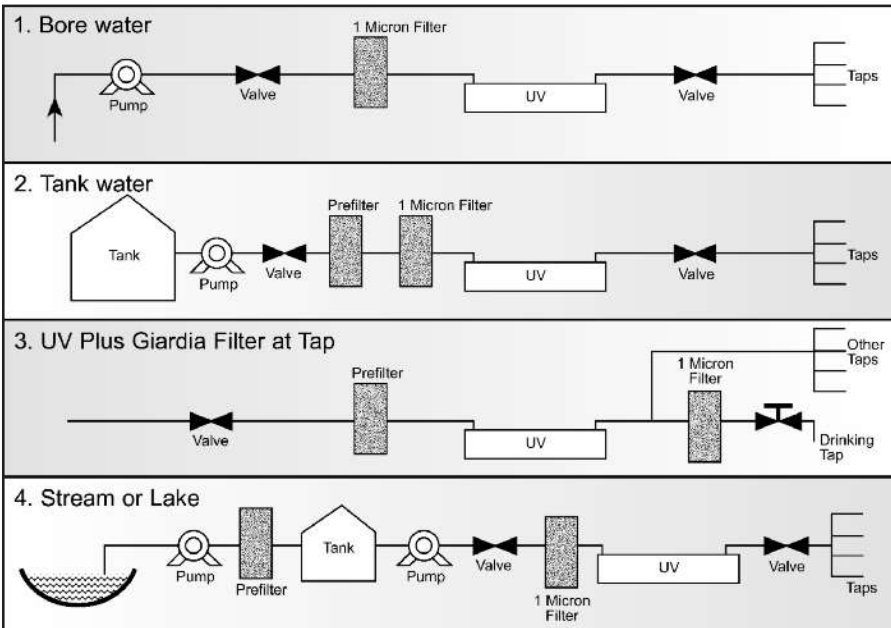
1. Bore water

1 Micron Filter

Pump

Valve

UV

Valve

Taps

2. Tank water

Prefilter

1 Micron Filter

Tank

Pump

Valve

UV

Valve

Taps

3. UV Plus Giardia Filter at Tap

Prefilter

1 Micron Filter

Other Taps

Valve

UV

Drinking Tap

4. Stream or Lake

Pump

Prefilter

Tank

Pump

Valve

1 Micron Filter

UV

Valve

Taps